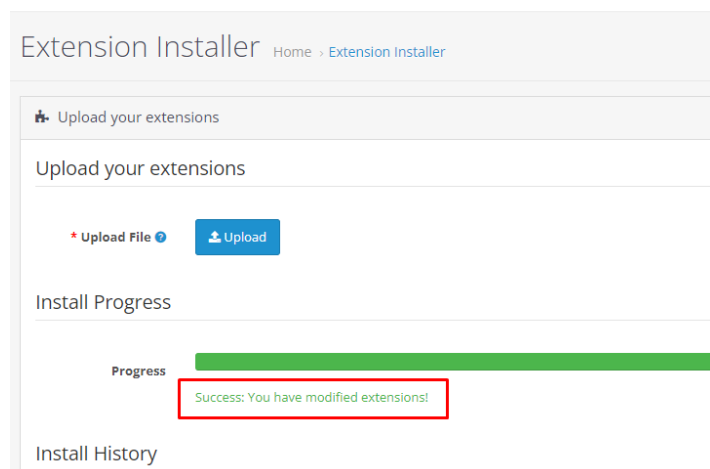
Extension Installer Home › Extension Installer

Upload your extensions

Upload your extensions

* Upload File

Upload

Install Progress

Progress

Success: You have modified extensions!

Install History